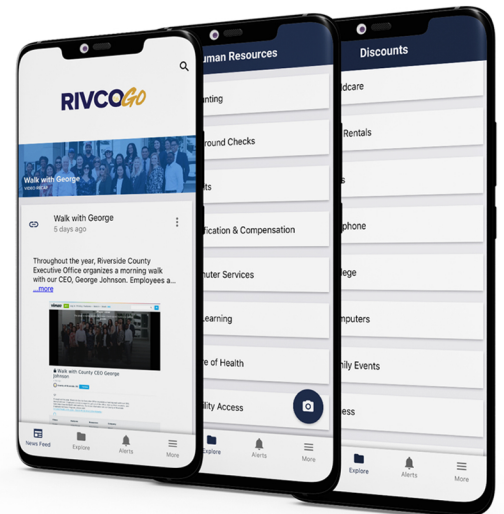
RIVCOGO

Walk with George
VIDEO RECAP

Walk with George
5 days ago

Throughout the year, Riverside County Executive Office organizes a morning walk with our CEO, George Johnson. Employees a... ...more

Walk with County CEO George Johnson

News Feed
Explore
Alerts
More

uman Resources

nting
round Checks
ts
ification & Compensation
muter Services
Learning
e of Health
ility Access

Explore
Alerts
More

Discounts

dcare
Rentals
s
phone
lege
mputers
mily Events
ess

Explore
Alerts
More